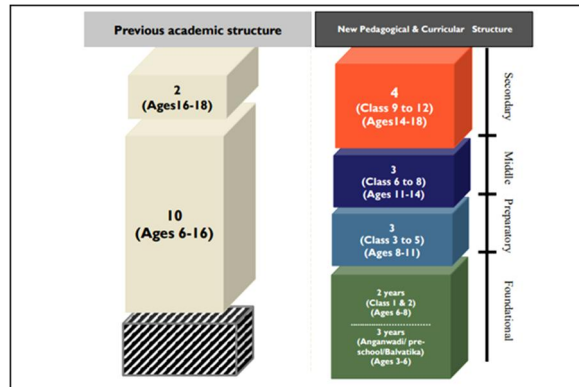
Previous academic structure

New Pedagogical & Curricular Structure

2
(Ages16-18)

10
(Ages 6-16)

4
(Class 9 to 12)
(Ages14-18)

3
(Class 6 to 8)
(Ages 11-14)

3
(Class 3 to 5)
(Ages 8-11)

2 years
(Class 1 & 2)
(Ages 6-8)

3 years
(Anganwadi/ pre-school/Balvatika)
(Ages 3-6)

Secondary

Middle

Preparatory

Foundational